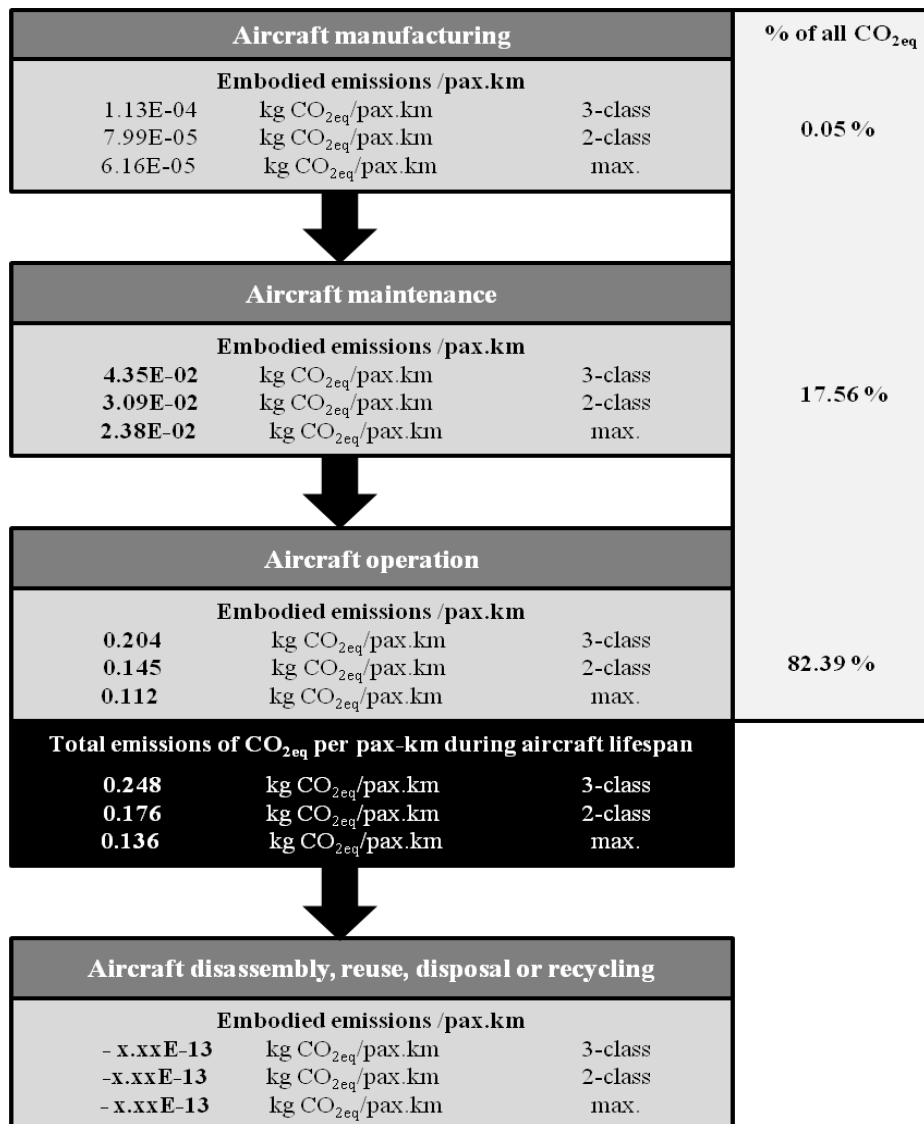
Aircraft manufacturing

% of all $CO_{2eq}$

Embodied emissions /pax.km

| | | |
|---|---|---|
| 1.13E-04 | kg $CO_{2eq}$/pax.km | 3-class |
| 7.99E-05 | kg $CO_{2eq}$/pax.km | 2-class |
| 6.16E-05 | kg $CO_{2eq}$/pax.km | max. |

0.05 %

Aircraft maintenance

Embodied emissions /pax.km

| | | |
|---|---|---|
| 4.35E-02 | kg $CO_{2eq}$/pax.km | 3-class |
| 3.09E-02 | kg $CO_{2eq}$/pax.km | 2-class |
| 2.38E-02 | kg $CO_{2eq}$/pax.km | max. |

17.56 %

Aircraft operation

Embodied emissions /pax.km

| | | |
|---|---|---|
| 0.204 | kg $CO_{2eq}$/pax.km | 3-class |
| 0.145 | kg $CO_{2eq}$/pax.km | 2-class |
| 0.112 | kg $CO_{2eq}$/pax.km | max. |

82.39 %

Total emissions of $CO_{2eq}$ per pax-km during aircraft lifespan

| | | |
|---|---|---|
| 0.248 | kg $CO_{2eq}$/pax.km | 3-class |
| 0.176 | kg $CO_{2eq}$/pax.km | 2-class |
| 0.136 | kg $CO_{2eq}$/pax.km | max. |

Aircraft disassembly, reuse, disposal or recycling

Embodied emissions /pax.km

| | | |
|---|---|---|
| - x.xxE-13 | kg $CO_{2eq}$/pax.km | 3-class |
| -x.xxE-13 | kg $CO_{2eq}$/pax.km | 2-class |
| - x.xxE-13 | kg $CO_{2eq}$/pax.km | max. |